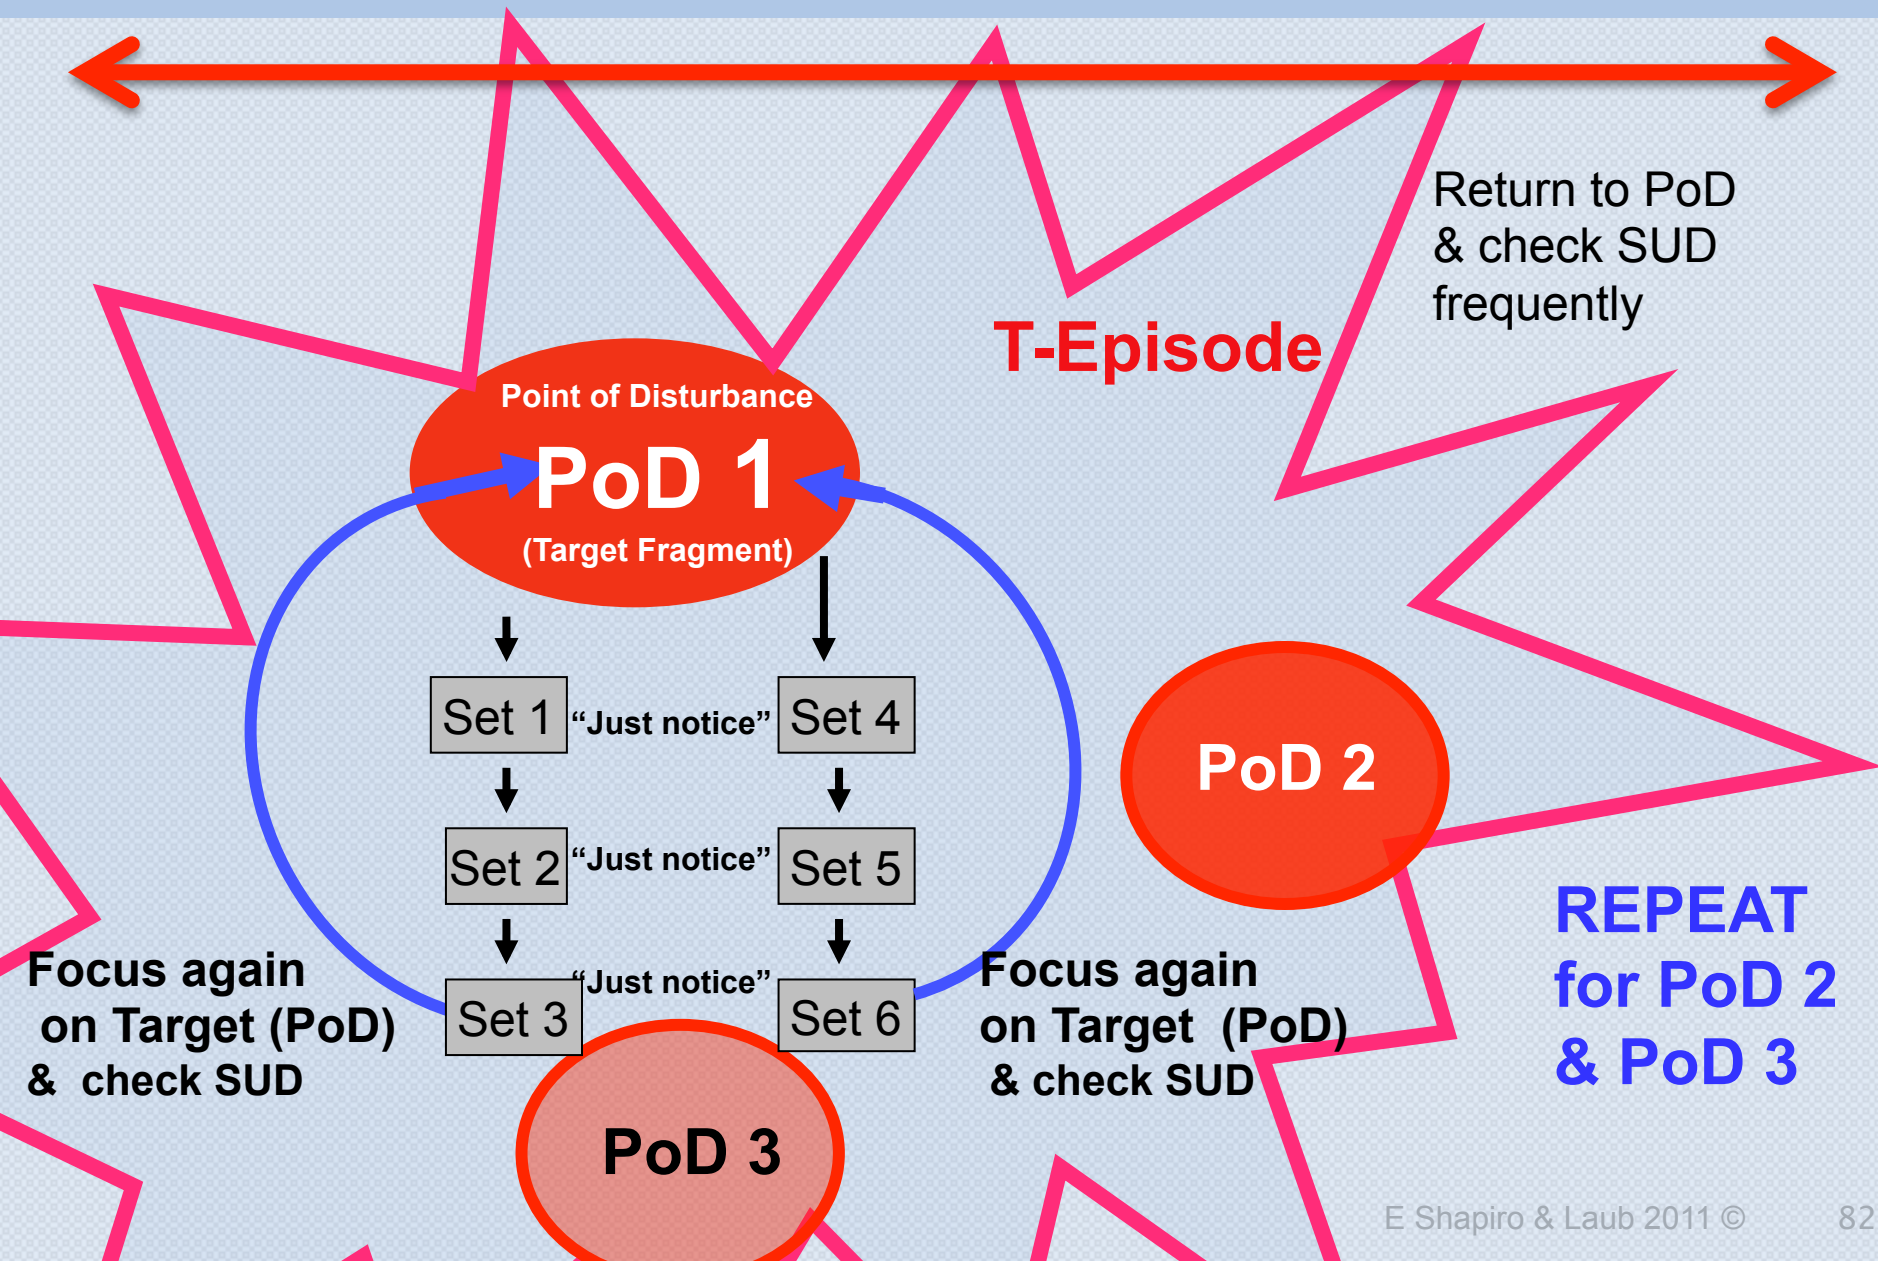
Return to PoD & check SUD frequently

T-Episode

Point of Disturbance
PoD 1
(Target Fragment)

Set 1 "Just notice" Set 4

Set 2 "Just notice" Set 5

"Just notice"
Set 3 Set 6

PoD 2

Focus again on Target (PoD) & check SUD

Focus again on Target (PoD) & check SUD

REPEAT for PoD 2 & PoD 3

PoD 3

E Shapiro & Laub 2011 ©

82